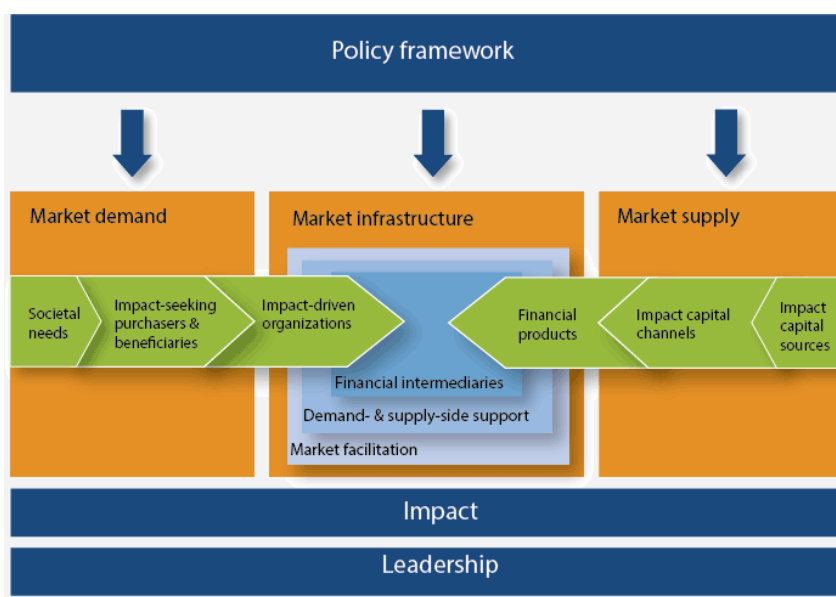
Policy framework

Market demand

Market infrastructure

Market supply

Societal needs

Impact-seeking purchasers & beneficiaries

Impact-driven organizations

Financial products

Impact capital channels

Impact capital sources

Financial intermediaries

Demand- & supply-side support

Market facilitation

Impact

Leadership